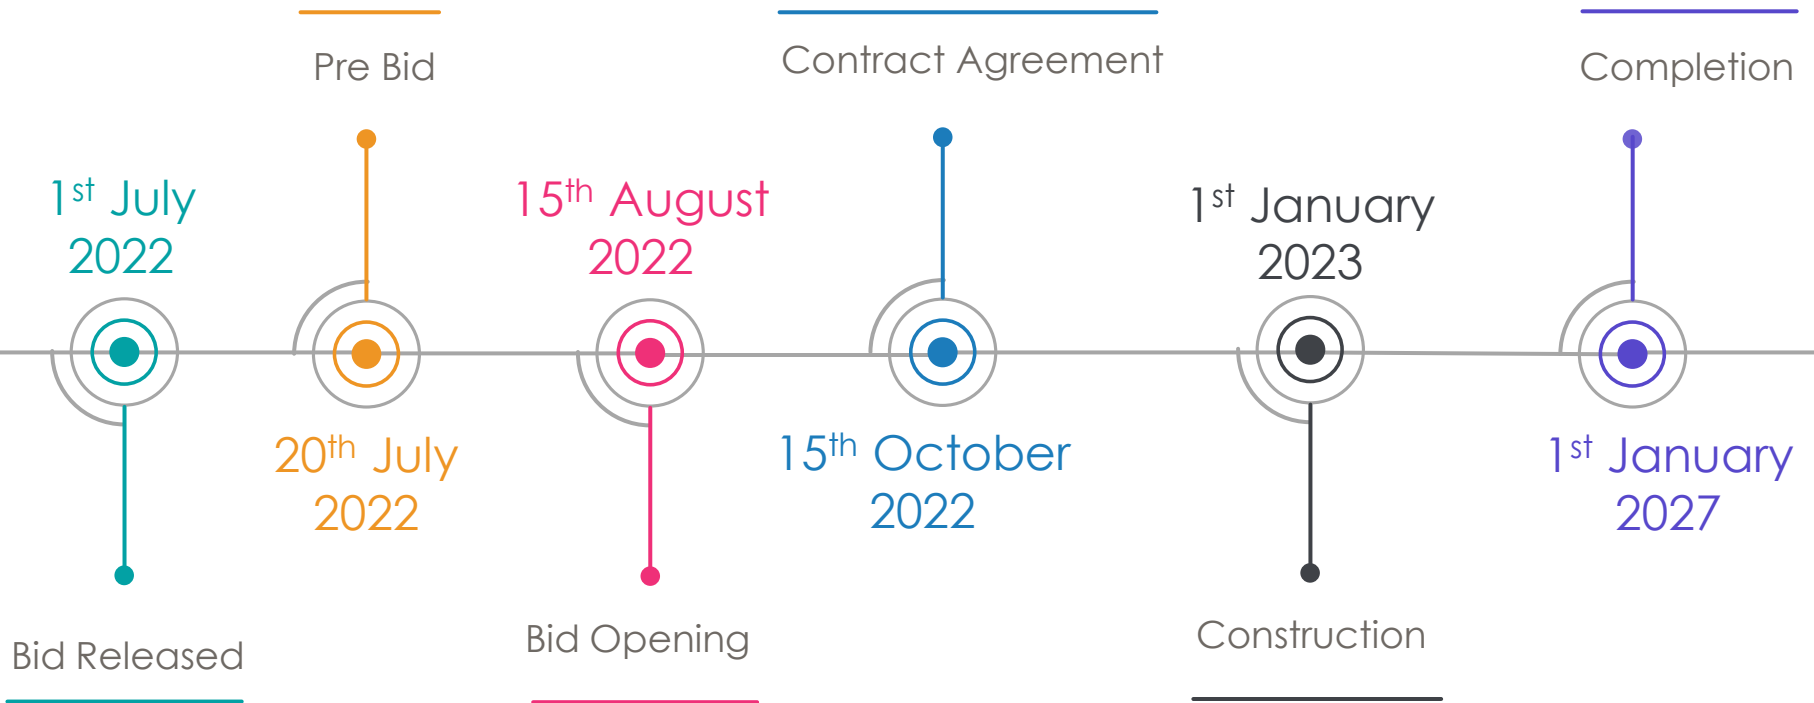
Pre Bid

Contract Agreement

Completion

$1^{st}$ July 2022

$15^{th}$ August 2022

$1^{st}$ January 2023

$20^{th}$ July 2022

$15^{th}$ October 2022

$1^{st}$ January 2027

Bid Released

Bid Opening

Construction